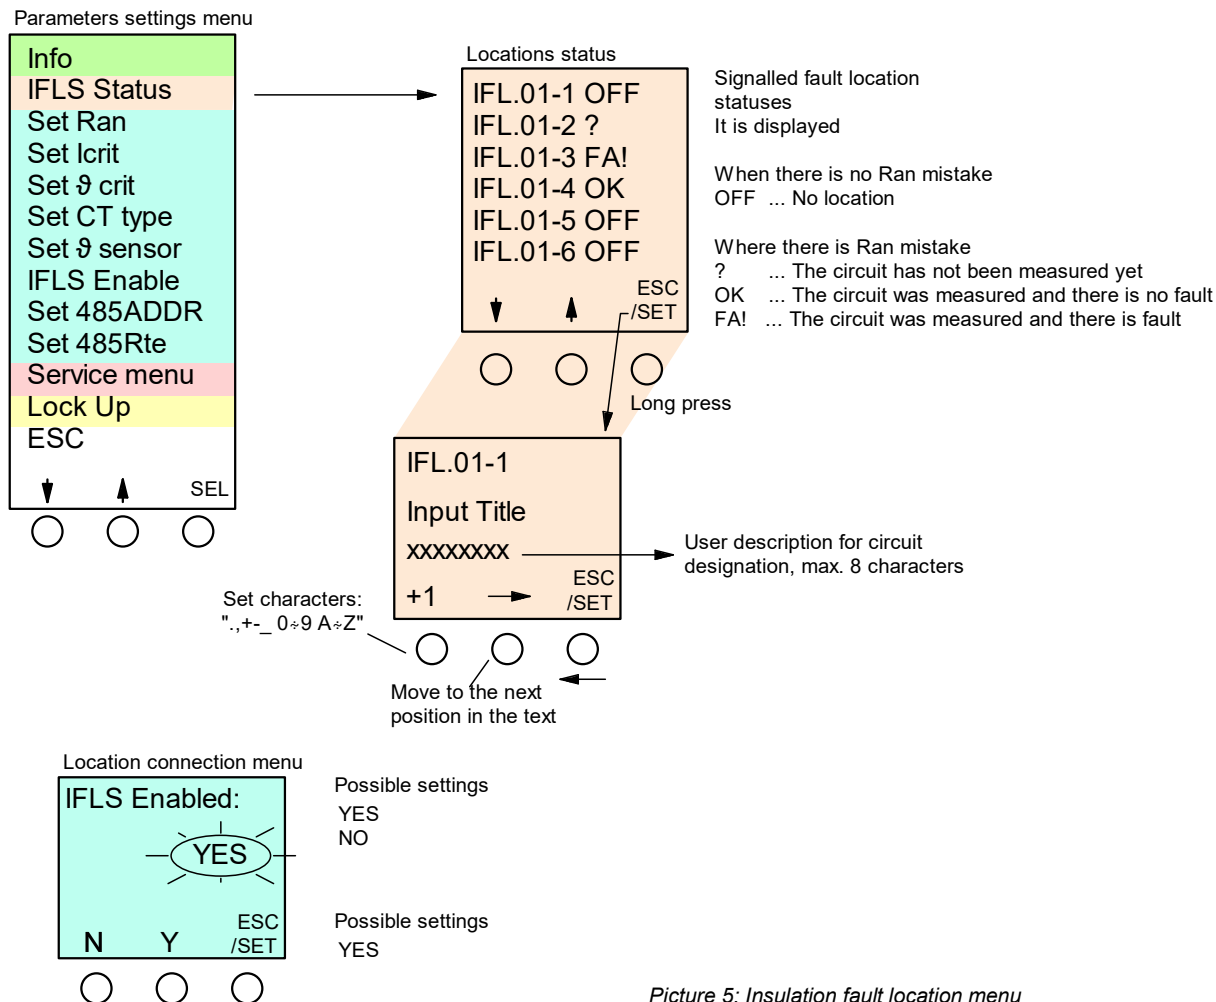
Parameters settings menu

Info
IFLS Status
Set Ran
Set Icrit
Set ϑ crit
Set CT type
Set ϑ sensor
IFLS Enable
Set 485ADDR
Set 485Rte
Service menu
Lock Up
ESC

SEL

Locations status

IFL.01-1 OFF
IFL.01-2 ?
IFL.01-3 FA!
IFL.01-4 OK
IFL.01-5 OFF
IFL.01-6 OFF

ESC /SET

Signalled fault location statuses
It is displayed

When there is no Ran mistake
OFF ... No location

Where there is Ran mistake
? ... The circuit has not been measured yet
OK ... The circuit was measured and there is no fault
FA! ... The circuit was measured and there is fault

Long press

IFL.01-1

Input Title

xxxxxxxx

+1

ESC /SET

User description for circuit designation, max. 8 characters

Set characters:
".,+-_ 0÷9 A÷Z"

Move to the next position in the text

Location connection menu

IFLS Enabled:

YES

N Y ESC /SET

Possible settings
YES
NO

Possible settings
YES

Picture 5: Insulation fault location menu